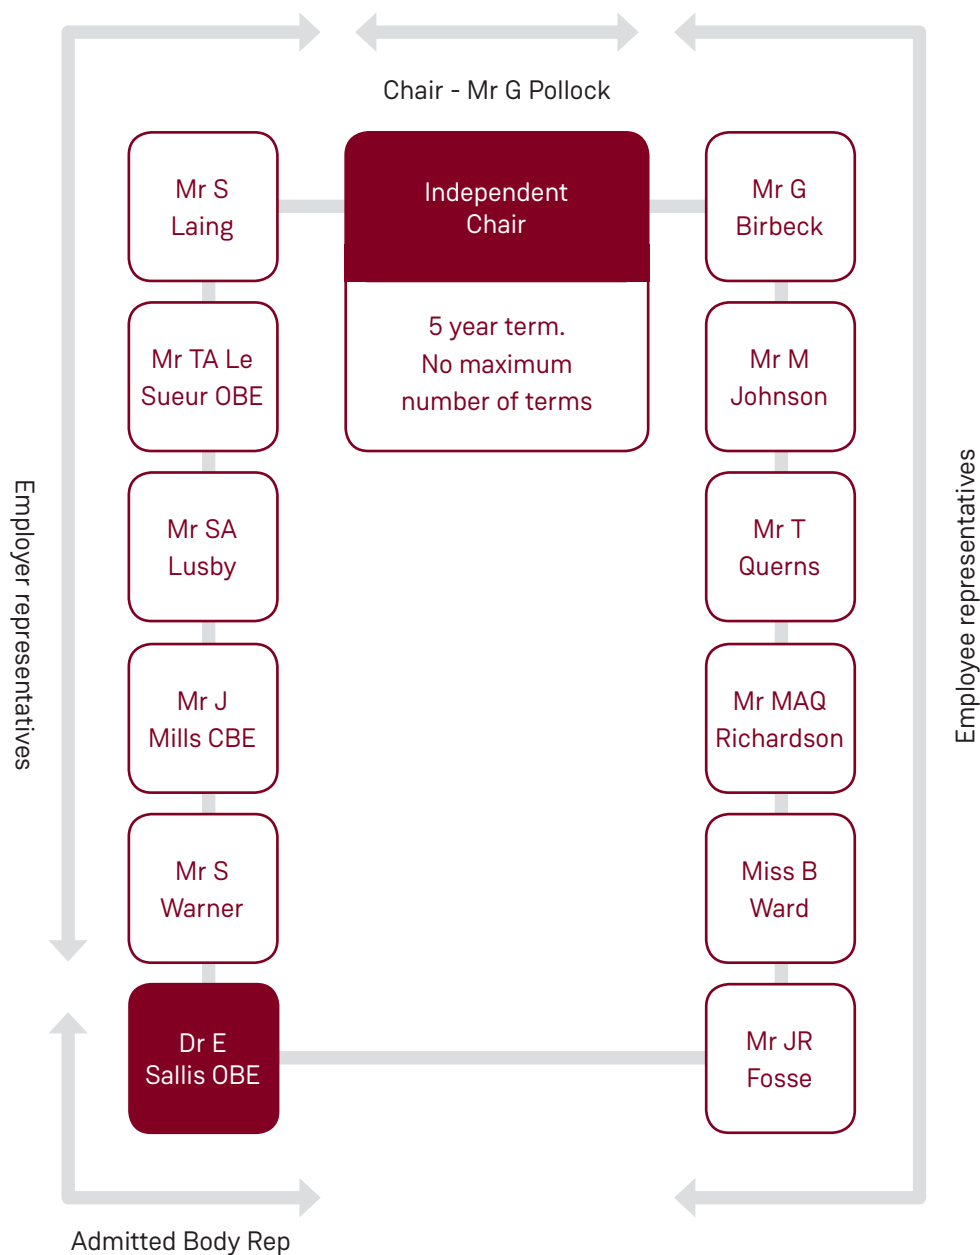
Chair - Mr G Pollock

Employer representatives

Mr S Laing

Mr TA Le Sueur OBE

Mr SA Lusby

Mr J Mills CBE

Mr S Warner

Dr E Sallis OBE

Independent Chair

5 year term. No maximum number of terms

Mr G Birbeck

Mr M Johnson

Mr T Querns

Mr MAQ Richardson

Miss B Ward

Mr JR Fosse

Employee representatives

Admitted Body Rep